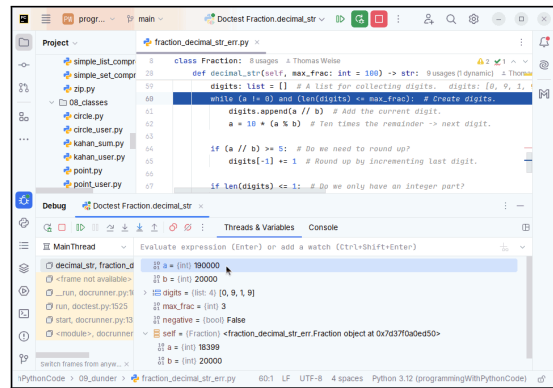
PR progr... main Doctest Fraction.decimal_str

Project
simple_list_compr
simple_set_compr
zip.py
08_classes
circle.py
circle_user.py
kahan_sum.py
kahan_user.py
point.py
point_user.py

fraction_decimal_str_err.py

58 class Fraction: 8 usages Thomas Weise
59 def decimal_str(self, max_frac: int = 100) -> str: 9 usages (1 dynamic) Thomas
59 digits: list = [] # A list for collecting digits. [0, 9, 1,
60 while (a != 0) and (len(digits) <= max_frac): # Create digits.
61 digits.append(a // b) # Add the current digit.
62 a = 10 * (a % b) # Ten times the remainder -> next digit.
63
64 if (a // b) >= 5: # Do we need to round up?
65 digits[-1] += 1 # Round up by incrementing last digit.
66
67 if len(digits) <= 1: # Do we only have an integer part?

Debug Doctest Fraction.decimal_str

Threads & Variables Console

MainThread
Evaluate expression (Enter) or add a watch (Ctrl+Shift+Enter)

decimal_str, fraction_d
<frame not available>
_run, docrunner.py:16
run, doctest.py:1525
start, docrunner.py:13
<module>, docrunner.py
Switch frames from anyw...

a = {int} 190000
b = {int} 20000
digits = {list: 4} [0, 9, 1, 9]
max_frac = {int} 3
negative = {bool} False
self = {Fraction} <fraction_decimal_str_err.Fraction object at 0x7d37f0a0ed50>
a = {int} 18399
b = {int} 20000

nPythonCode > 09_dunder > fraction_decimal_str_err.py 60:1 LF UTF-8 4 spaces Python 3.12 (programmingWithPythonCode)